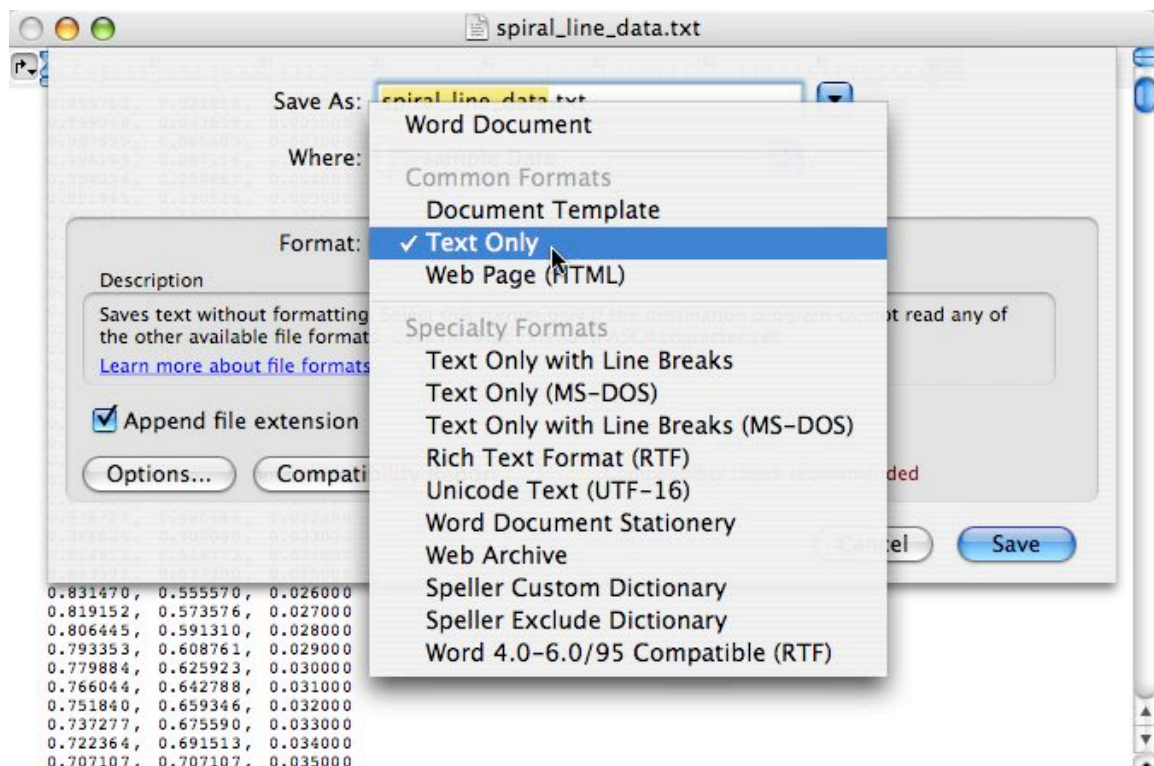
spiral_line_data.txt

Save As: spiral_line_data.txt

Where: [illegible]

Format:

Description

Saves text without formatting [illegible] t read any of the other available file format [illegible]

Learn more about file formats

Append file extension

Options...

Compati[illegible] ded

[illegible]el

Save

Word Document
Common Formats
Document Template
✓ Text Only
Web Page (HTML)
Specialty Formats
Text Only with Line Breaks
Text Only (MS-DOS)
Text Only with Line Breaks (MS-DOS)
Rich Text Format (RTF)
Unicode Text (UTF-16)
Word Document Stationery
Web Archive
Speller Custom Dictionary
Speller Exclude Dictionary
Word 4.0-6.0/95 Compatible (RTF)

0.831470, 0.555570, 0.026000
0.819152, 0.573576, 0.027000
0.806445, 0.591310, 0.028000
0.793353, 0.608761, 0.029000
0.779884, 0.625923, 0.030000
0.766044, 0.642788, 0.031000
0.751840, 0.659346, 0.032000
0.737277, 0.675590, 0.033000
0.722364, 0.691513, 0.034000
0.707107, 0.707107, 0.035000